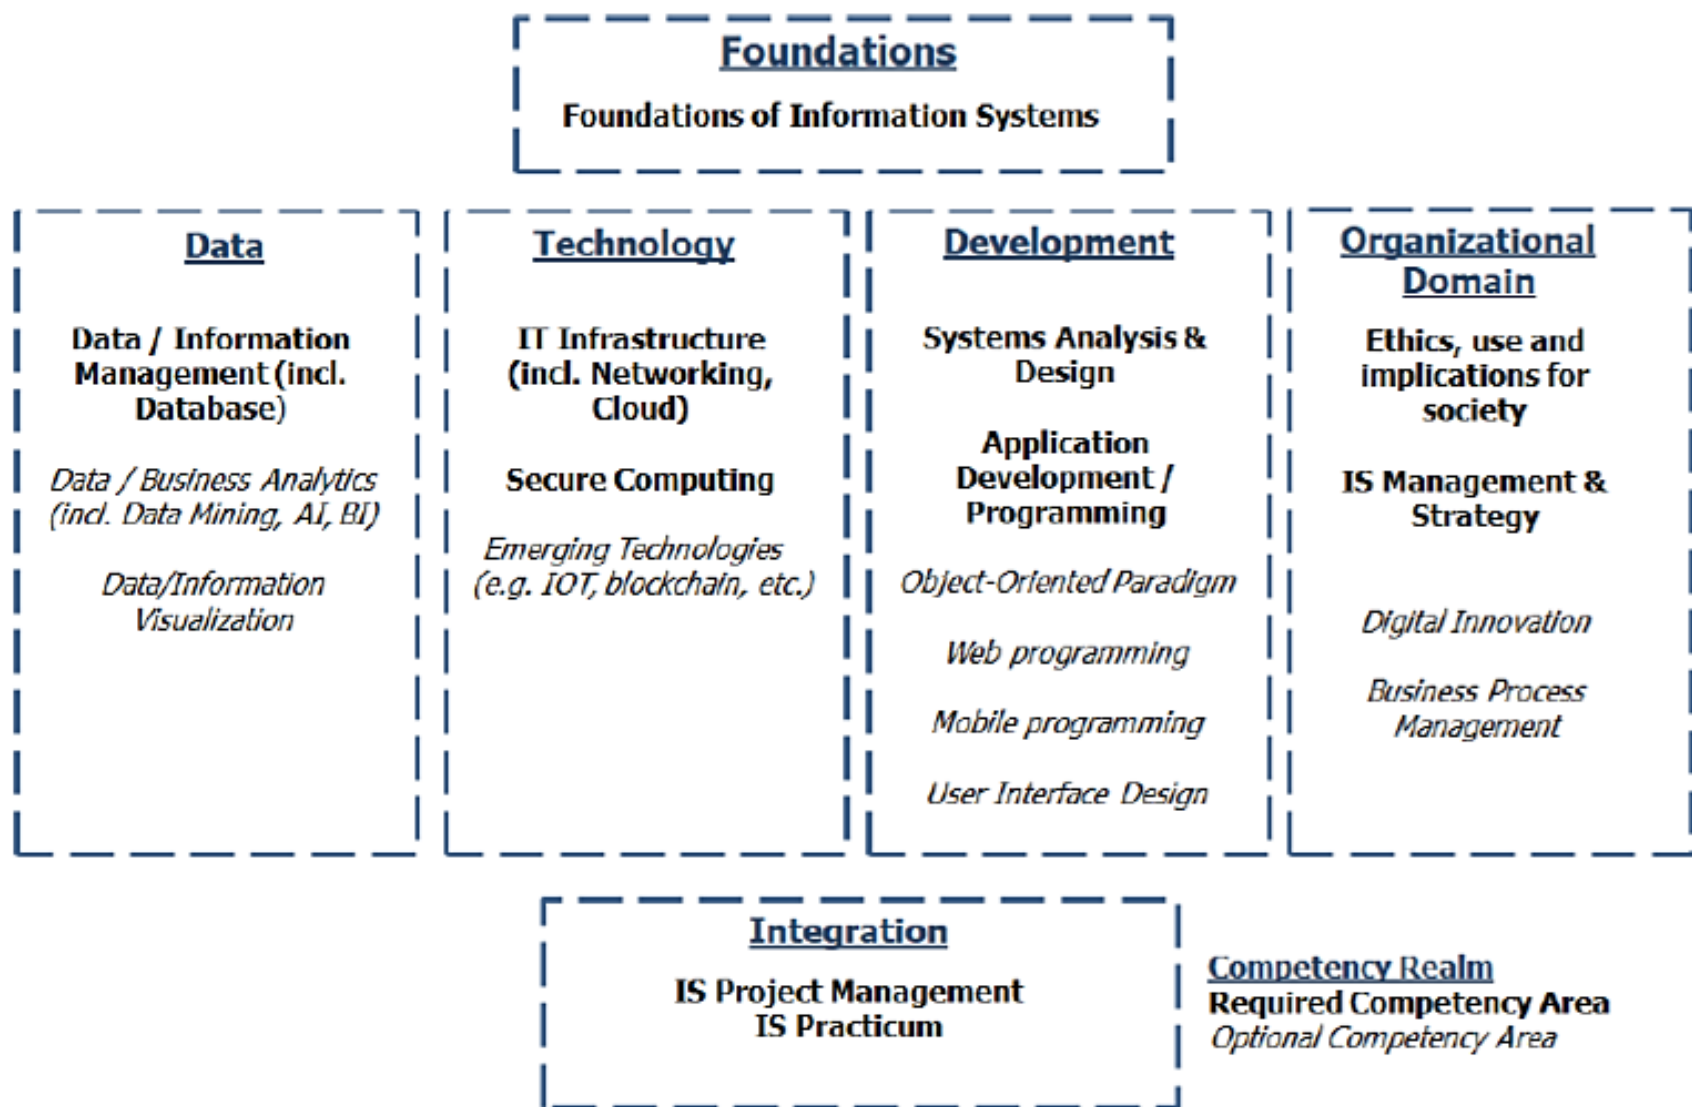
Foundations

Foundations of Information Systems

Data

Data / Information Management (incl. Database)

Data / Business Analytics (incl. Data Mining, AI, BI)

Data/Information Visualization

Technology

IT Infrastructure (incl. Networking, Cloud)

Secure Computing

Emerging Technologies (e.g. IOT, blockchain, etc.)

Development

Systems Analysis & Design

Application Development / Programming

Object-Oriented Paradigm

Web programming

Mobile programming

User Interface Design

Organizational Domain

Ethics, use and implications for society

IS Management & Strategy

Digital Innovation

Business Process Management

Integration

IS Project Management
IS Practicum

Competency Realm
Required Competency Area
Optional Competency Area